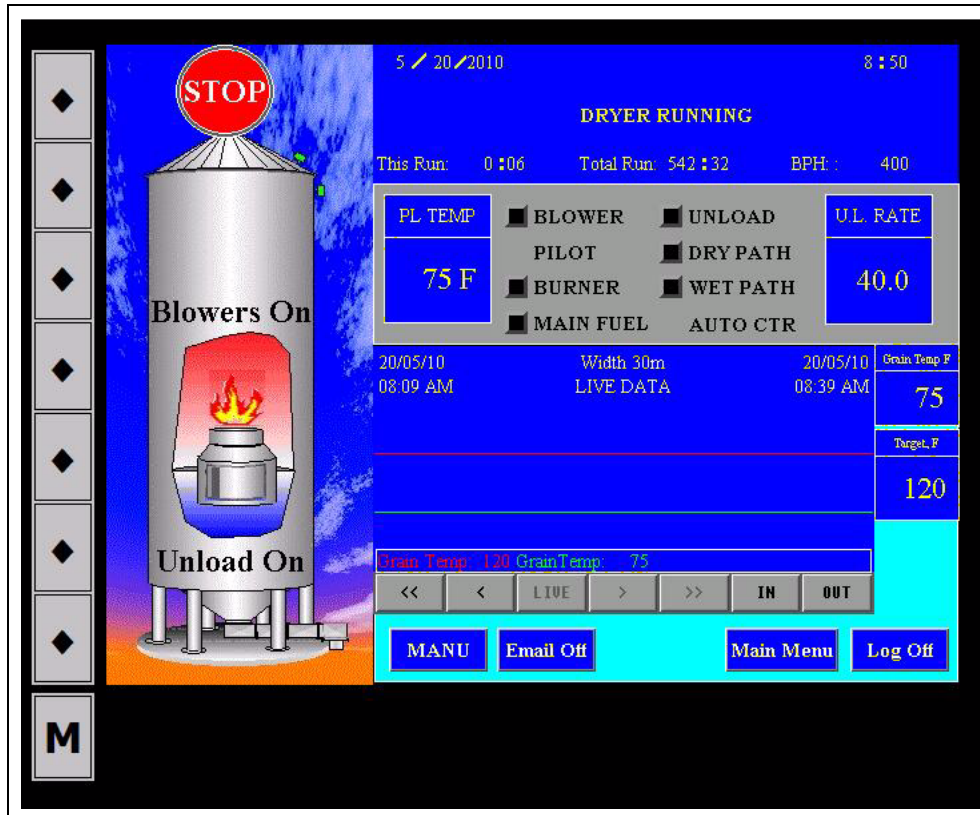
◆
◆
◆
◆
◆
◆
◆
M

STOP

Blowers On

Unload On

5 / 20 / 2010

8 : 50

DRYER RUNNING

This Run: 0 : 06 Total Run: 542 : 32 BPH: : 400

PL TEMP

75 F

BLOWER
PILOT
BURNER
MAIN FUEL

UNLOAD
DRY PATH
WET PATH
AUTO CTR

U.L. RATE

40.0

20/05/10
08:09 AM

Width 30m
LIVE DATA

20/05/10
08:39 AM

Grain Temp F

75

Target, F

120

Grain Temp: 120 GrainTemp: 75

| << | < | LIVE | > | >> | IN | OUT |
|---|---|---|---|---|---|---|

MANU

Email Off

Main Menu

Log Off